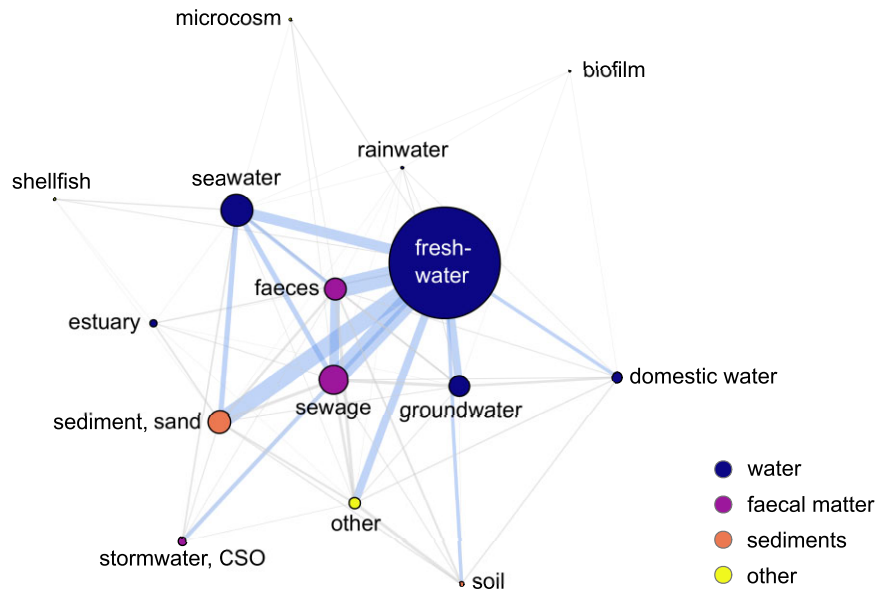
microcosm

biofilm

rainwater

shellfish

seawater

fresh-water

faeces

estuary

domestic water

sewage

groundwater

sediment, sand

other

stormwater, CSO

soil

water
faecal matter
sediments
other